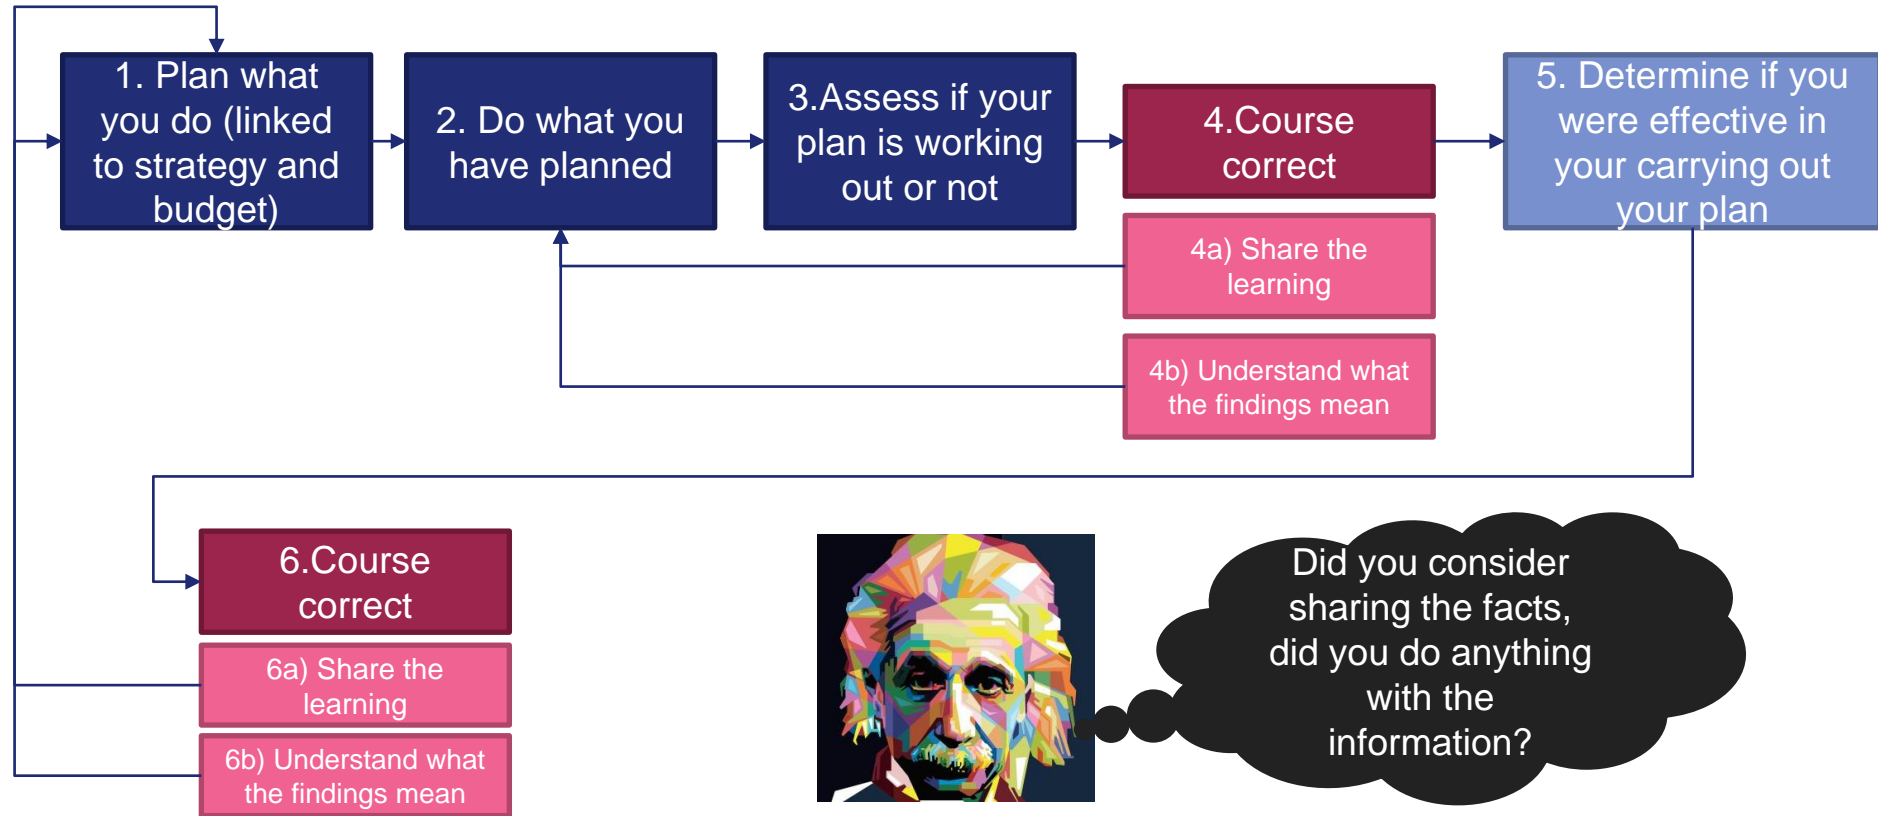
1. Plan what you do (linked to strategy and budget)

2. Do what you have planned

3.Assess if your plan is working out or not

4.Course correct

4a) Share the learning

4b) Understand what the findings mean

5. Determine if you were effective in your carrying out your plan

6.Course correct

6a) Share the learning

6b) Understand what the findings mean

Did you consider sharing the facts, did you do anything with the information?